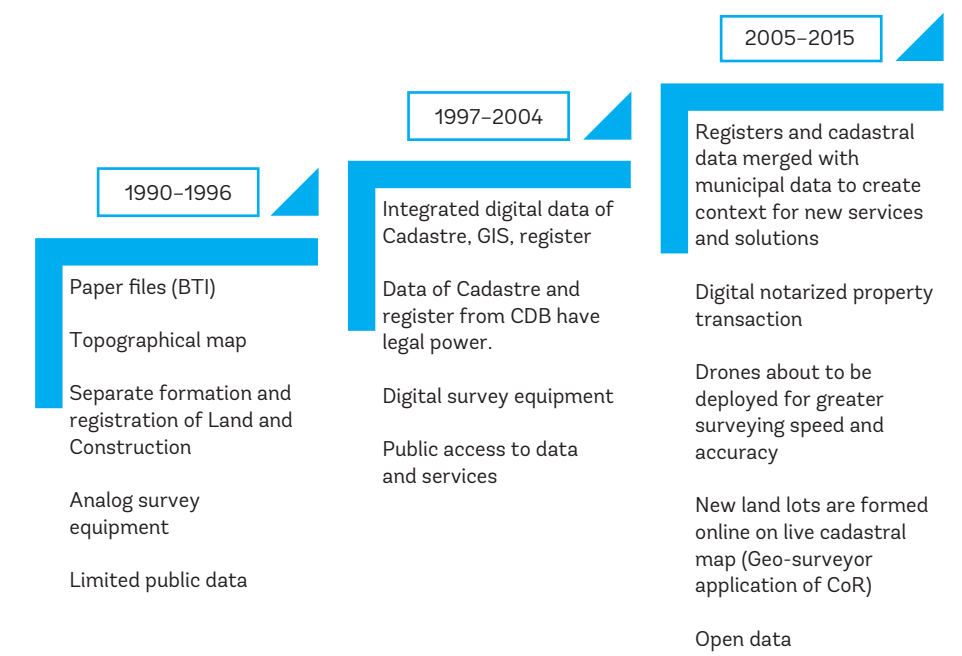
1990–1996

Paper files (BTI)

Topographical map

Separate formation and registration of Land and Construction

Analog survey equipment

Limited public data

1997–2004

Integrated digital data of Cadastre, GIS, register

Data of Cadastre and register from CDB have legal power.

Digital survey equipment

Public access to data and services

2005–2015

Registers and cadastral data merged with municipal data to create context for new services and solutions

Digital notarized property transaction

Drones about to be deployed for greater surveying speed and accuracy

New land lots are formed online on live cadastral map (Geo-surveyor application of CoR)

Open data